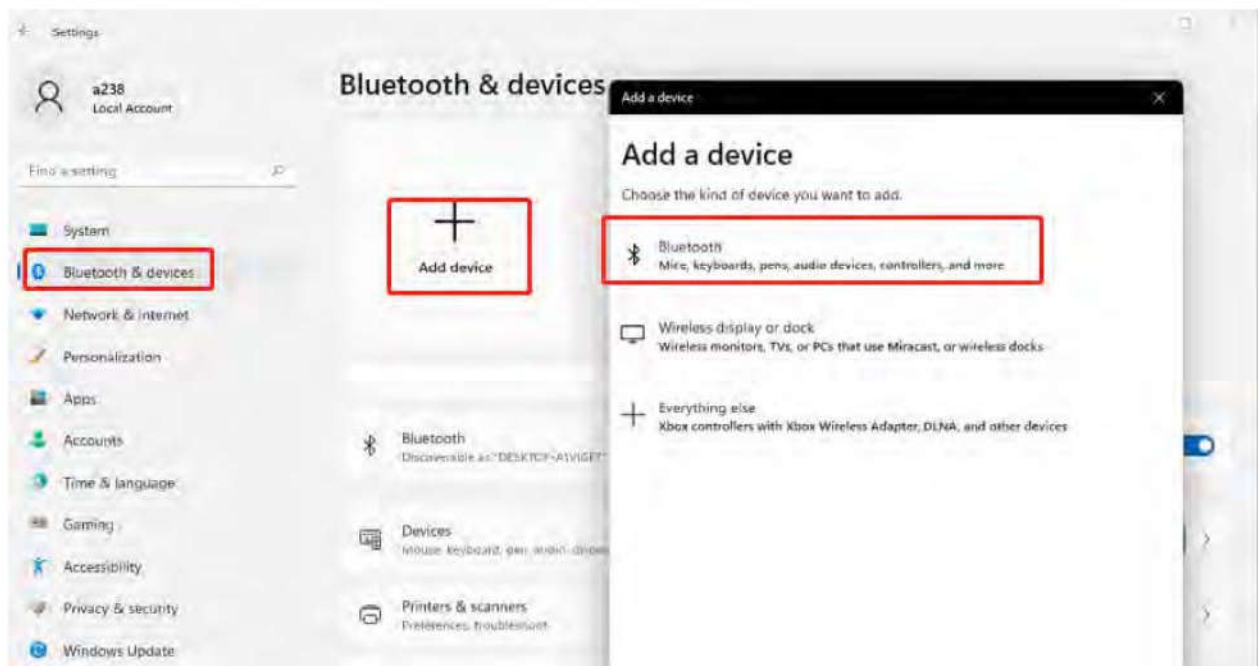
Settings

a238
Local Account

Find a setting

System
Bluetooth & devices
Network & internet
Personalization
Apps
Accounts
Time & language
Gaming
Accessibility
Privacy & security
Windows Update

Bluetooth & devices

Add device

Bluetooth
Discoverable as "DESKTOP-A1VIGET"

Devices
Mouse, keyboard, pen, audio, displ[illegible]

Printers & scanners
Preferences, troubleshoot

Add a device

Add a device
Choose the kind of device you want to add.

Bluetooth
Mice, keyboards, pens, audio devices, controllers, and more

Wireless display or dock
Wireless monitors, TVs, or PCs that use Miracast, or wireless docks

Everything else
Xbox controllers with Xbox Wireless Adapter, DLNA, and other devices